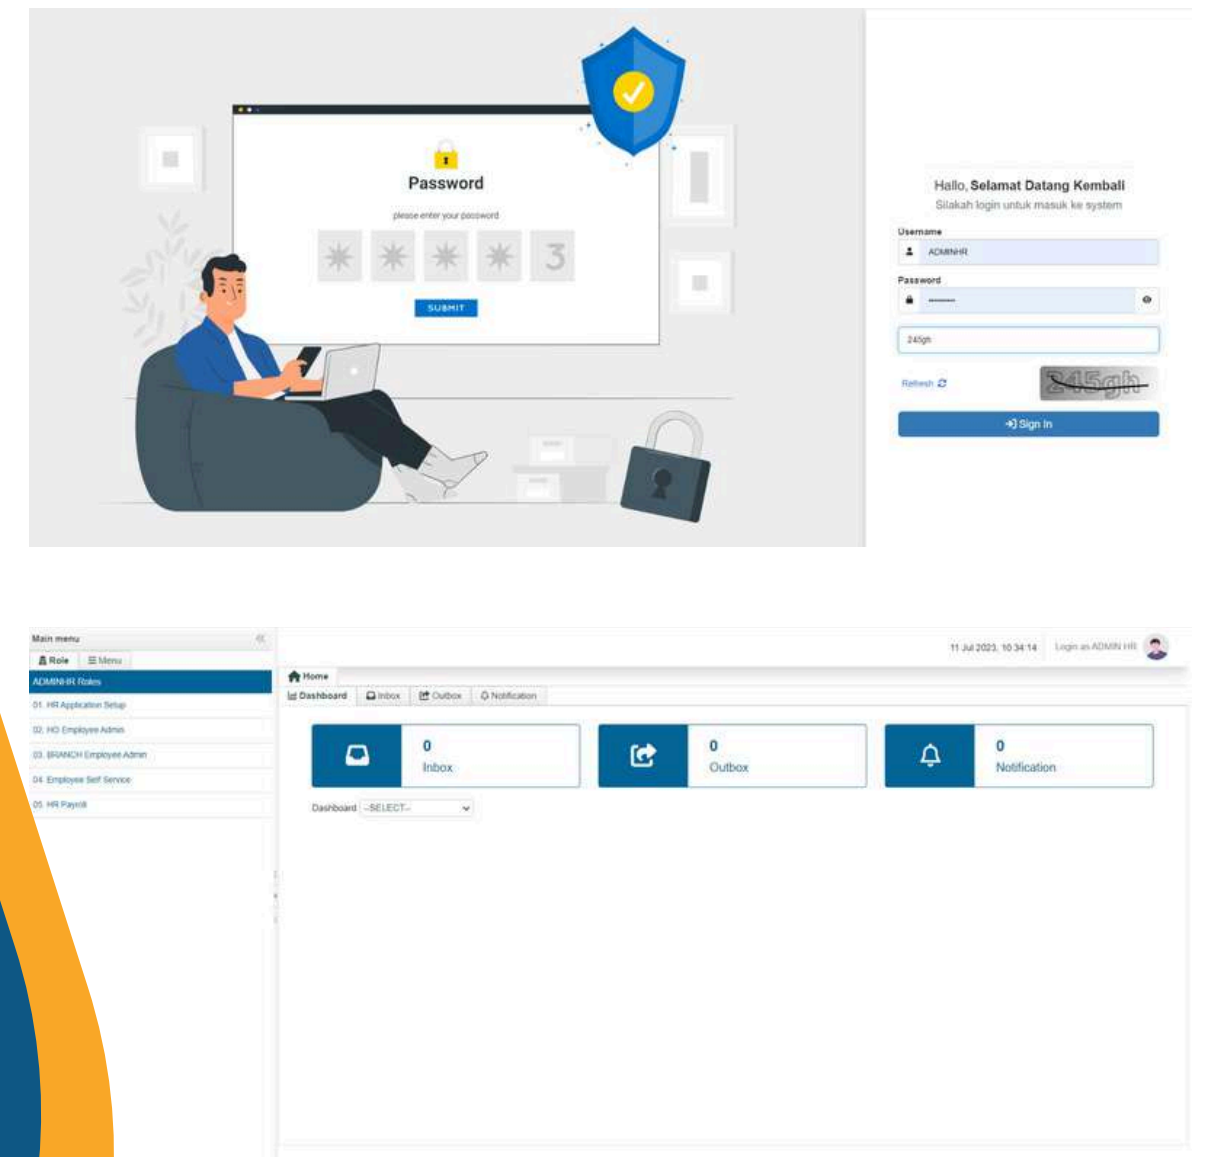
Password

please enter your password

3

SUBMIT

Hallo, Selamat Datang Kembali
Silakah login untuk masuk ke system

Username
ADMINHR

Password
••••••••

245gh

Refresh

245gh

Sign In

Main menu

Role Menu

ADMINHR Roles

01. HR Application Setup

02. HO Employee Admin

03. BRANCH Employee Admin

04. Employee Self Service

05. HR Payroll

11 Jul 2023, 10:34:14 Login as ADMIN HR

Home

Dashboard Inbox Outbox Notification

0
Inbox

0
Outbox

0
Notification

Dashboard --SELECT--